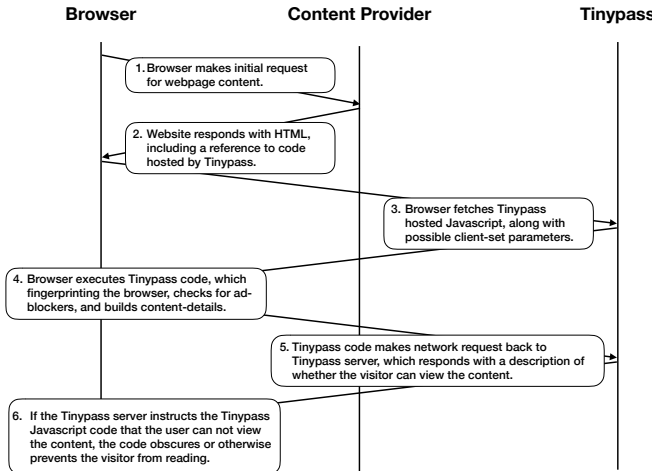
Browser

Content Provider

Tinypass

1. Browser makes initial request for webpage content.

2. Website responds with HTML, including a reference to code hosted by Tinypass.

3. Browser fetches Tinypass hosted Javascript, along with possible client-set parameters.

4. Browser executes Tinypass code, which fingerprinting the browser, checks for ad-blockers, and builds content-details.

5. Tinypass code makes network request back to Tinypass server, which responds with a description of whether the visitor can view the content.

6. If the Tinypass server instructs the Tinypass Javascript code that the user can not view the content, the code obscures or otherwise prevents the visitor from reading.